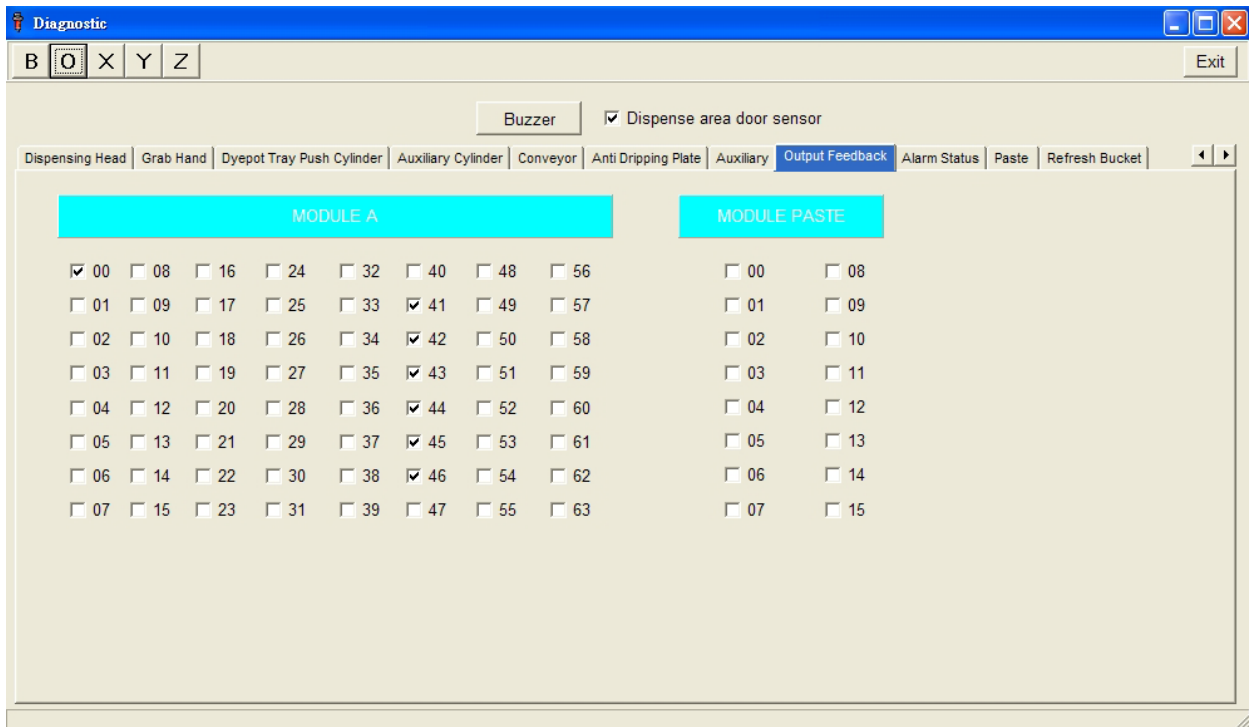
Diagnostic

B O X Y Z

Exit

Buzzer

Dispense area door sensor

Dispensing Head | Grab Hand | Dyepot Tray Push Cylinder | Auxiliary Cylinder | Conveyor | Anti Dripping Plate | Auxiliary | Output Feedback | Alarm Status | Paste | Refresh Bucket

MODULE A

MODULE PASTE

| | | | | | | | |
|---|---|---|---|---|---|---|---|
| 00 | 08 | 16 | 24 | 32 | 40 | 48 | 56 |
| 01 | 09 | 17 | 25 | 33 | 41 | 49 | 57 |
| 02 | 10 | 18 | 26 | 34 | 42 | 50 | 58 |
| 03 | 11 | 19 | 27 | 35 | 43 | 51 | 59 |
| 04 | 12 | 20 | 28 | 36 | 44 | 52 | 60 |
| 05 | 13 | 21 | 29 | 37 | 45 | 53 | 61 |
| 06 | 14 | 22 | 30 | 38 | 46 | 54 | 62 |
| 07 | 15 | 23 | 31 | 39 | 47 | 55 | 63 |

| | |
|---|---|
| 00 | 08 |
| 01 | 09 |
| 02 | 10 |
| 03 | 11 |
| 04 | 12 |
| 05 | 13 |
| 06 | 14 |
| 07 | 15 |